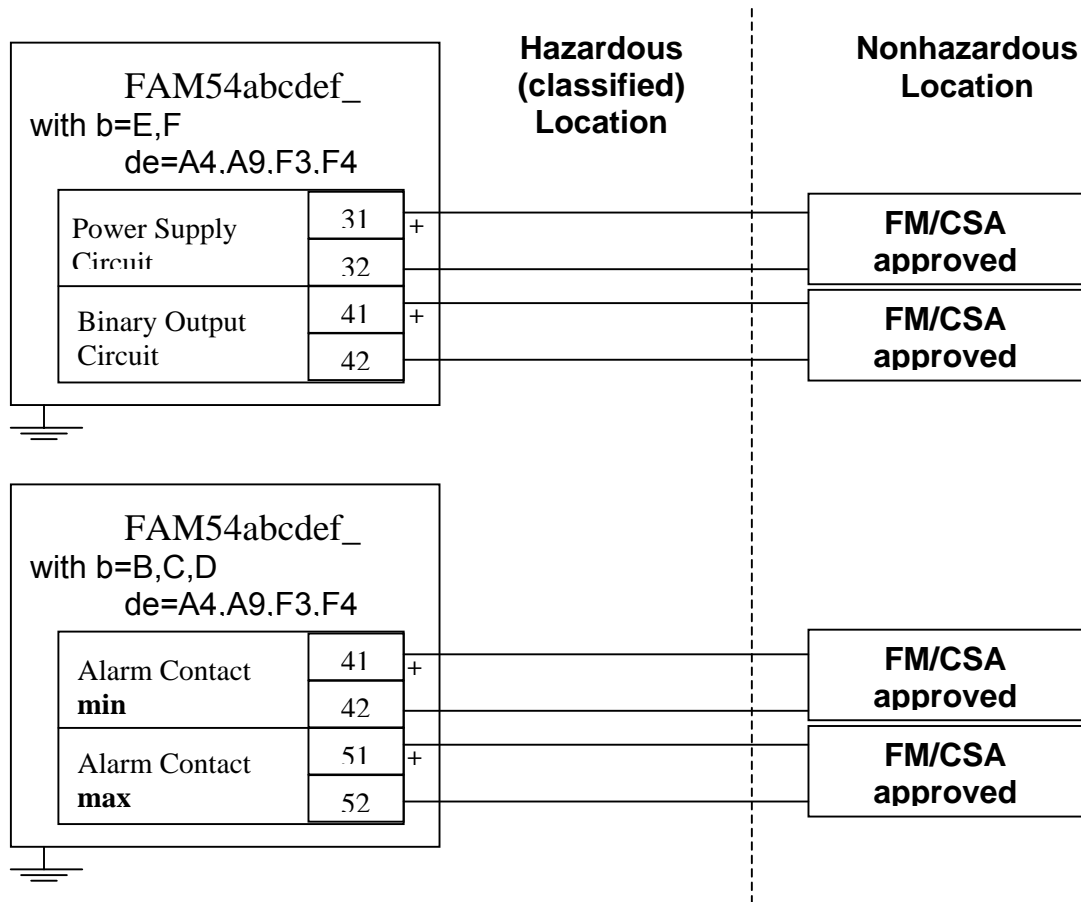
Hazardous (classified) Location

Nonhazardous Location

FAM54abcdef_
with b=E,F
de=A4,A9,F3,F4

Power Supply Circuit
31 +
32

Binary Output Circuit
41 +
42

FM/CSA approved

FM/CSA approved

FAM54abcdef_
with b=B,C,D
de=A4,A9,F3,F4

Alarm Contact **min**
41 +
42

Alarm Contact **max**
51 +
52

FM/CSA approved

FM/CSA approved